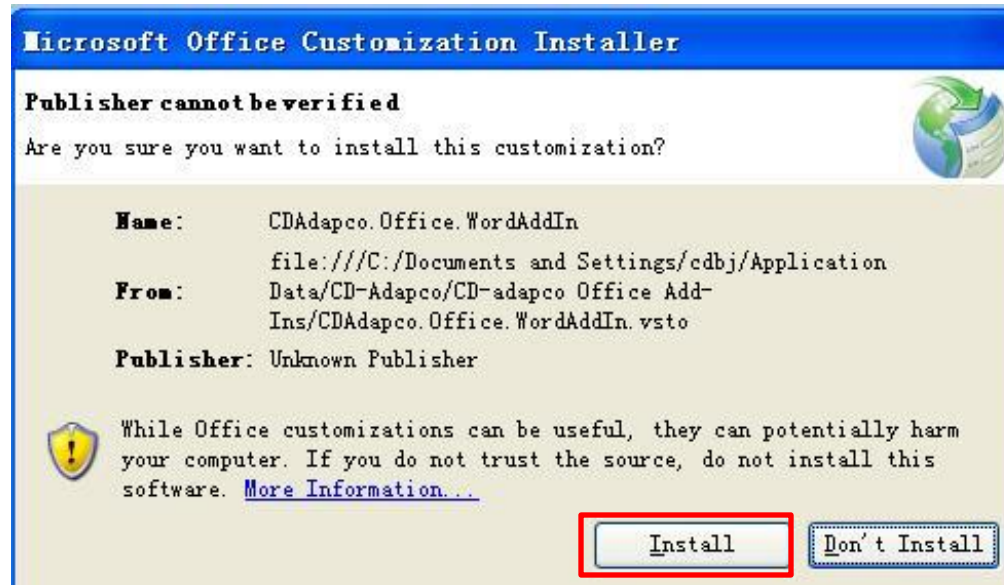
Microsoft Office Customization Installer

Publisher cannot be verified

Are you sure you want to install this customization?

Name: CDAdapco.Office.WordAddIn

From: file:///C:/Documents and Settings/cdbj/Application Data/CD-Adapco/CD-adapco Office Add-Ins/CDAdapco.Office.WordAddIn.vsto

Publisher: Unknown Publisher

While Office customizations can be useful, they can potentially harm your computer. If you do not trust the source, do not install this software. More Information...

Install

Don't Install